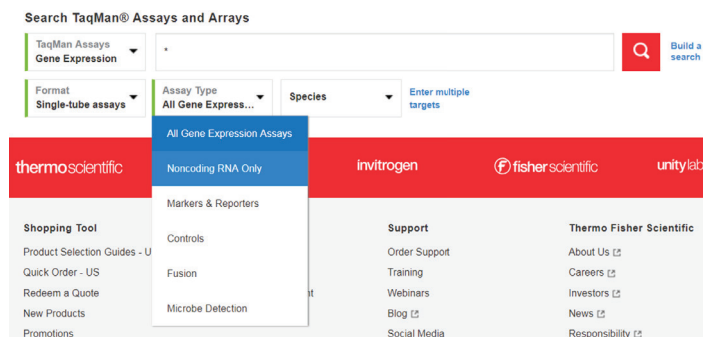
Search TaqMan® Assays and Arrays

TaqMan Assays
Gene Expression

*

Build a search

Format
Single-tube assays

Assay Type
All Gene Express...

Species

Enter multiple targets

All Gene Expression Assays
Noncoding RNA Only
Markers & Reporters
Controls
Fusion
Microbe Detection

thermoscientific

invitrogen

fisherscientific

unitylab

Shopping Tool
Product Selection Guides - U
Quick Order - US
Redeem a Quote
New Products
Promotions

t

Support
Order Support
Training
Webinars
Blog
Social Media

Thermo Fisher Scientific
About Us
Careers
Investors
News
Responsibility